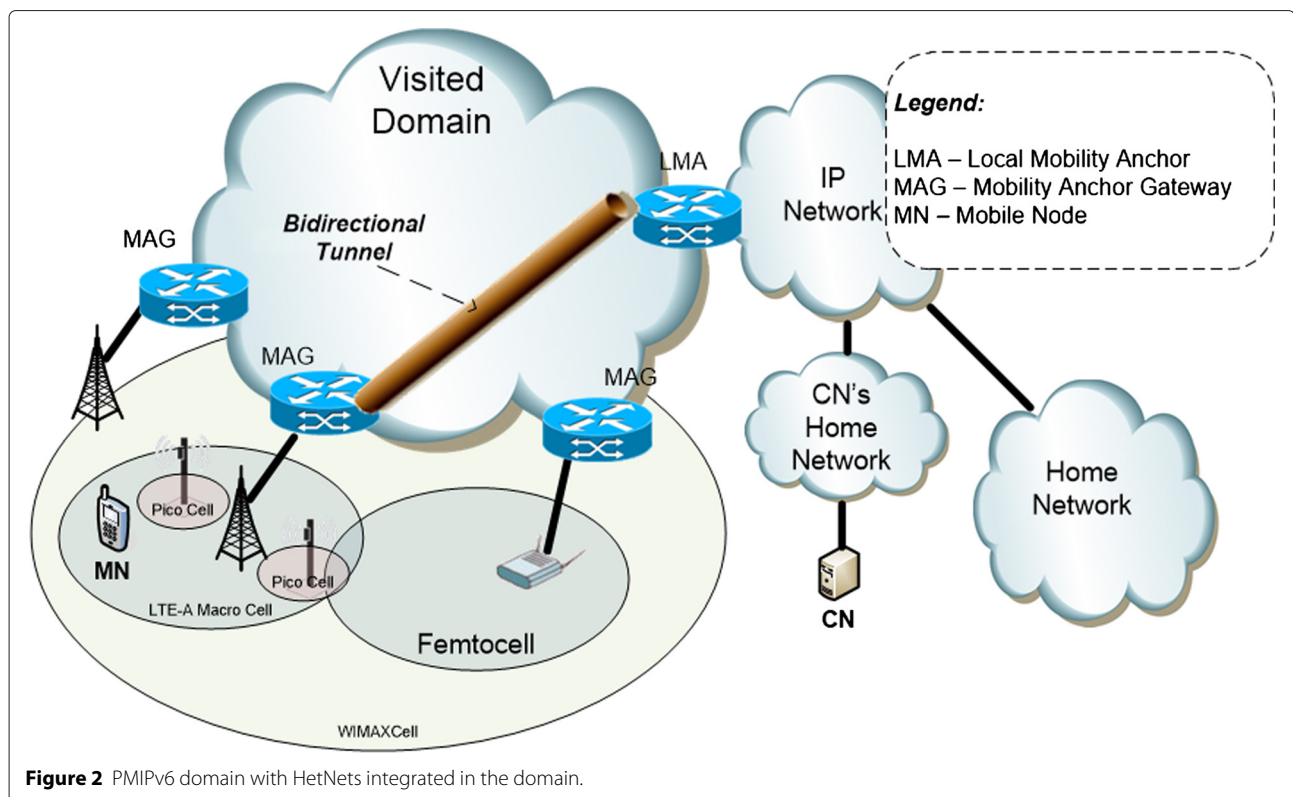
Visited Domain

Legend:

LMA – Local Mobility Anchor
MAG – Mobility Anchor Gateway
MN – Mobile Node

LMA

IP Network

Bidirectional Tunnel

MAG

MAG

MAG

CN's Home Network

Home Network

Pico Cell

MN

Pico Cell

LTE-A Macro Cell

Femtocell

CN

WIMAXCell

**Figure 2** PMIPv6 domain with HetNets integrated in the domain.